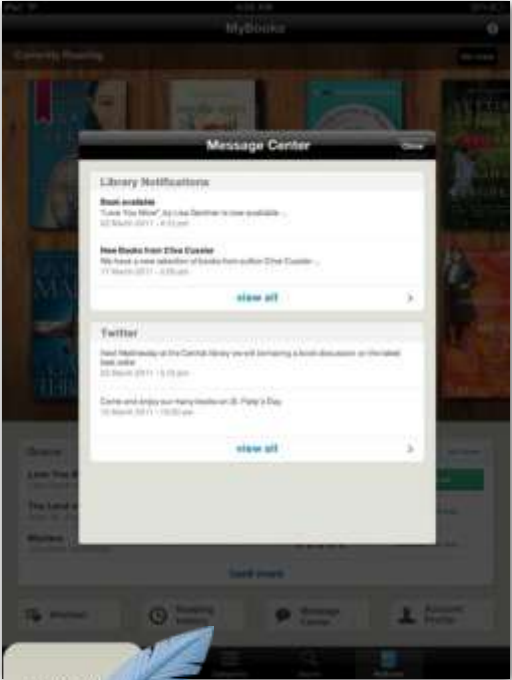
MyBooks

Currently Reading

Message Center

Close

Library Notifications

Book available

"Love You More" by Lisa Gardner is now available ...

22 March 2011 - 4:32 pm

New Books from Clive Cussler

We have a new selection of books from author Clive Cussler ...

17 March 2011 - 3:26 pm

view all

Twitter

Next Wednesday at the Central library we will be having a book discussion on the latest best seller

23 March 2011 - 3:15 pm

Come and enjoy our many books on St. Patty's Day

16 March 2011 - 10:00 am

view all

Love You M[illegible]

The Land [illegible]

Wishlist

Load more

Wishlist

Reading history

Message Center

Account Profile